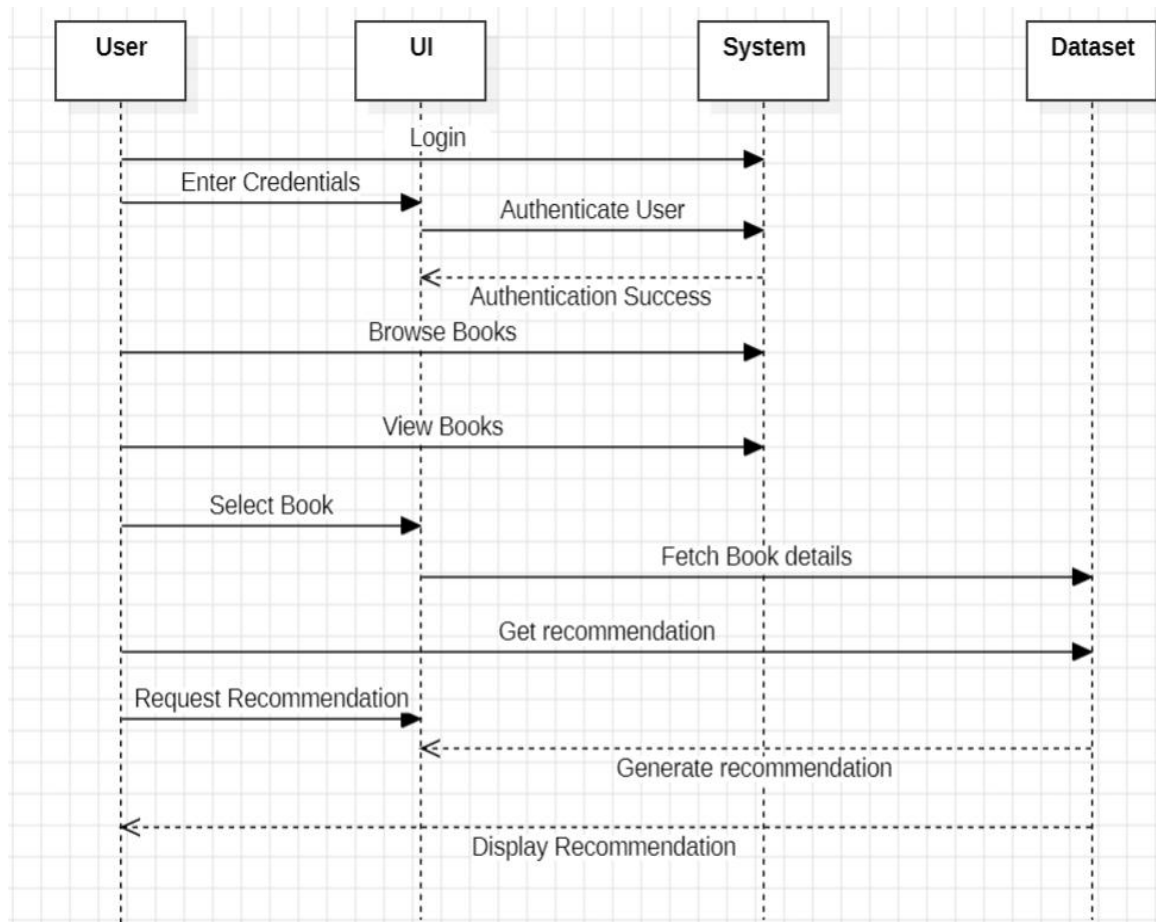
User

UI

System

Dataset

Login

Enter Credentials

Authenticate User

Authentication Success

Browse Books

View Books

Select Book

Fetch Book details

Get recommendation

Request Recommendation

Generate recommendation

Display Recommendation